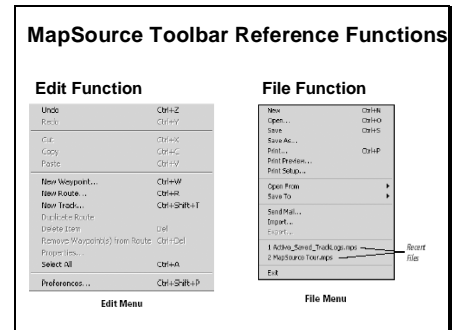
MapSource Toolbar Reference Functions

Edit Function

Undo Ctrl+Z
Redo Ctrl+Y
Cut Ctrl+X
Copy Ctrl+C
Paste Ctrl+V
New Waypoint... Ctrl+W
New Route... Ctrl+R
New Track... Ctrl+Shift+T
Duplicate Route
Delete Item Del
Remove Waypoint(s) from Route Ctrl+Del
Properties...
Select All Ctrl+A
Preferences... Ctrl+Shift+P

Edit Menu

File Function

New Ctrl+N
Open... Ctrl+O
Save Ctrl+S
Save As...
Print... Ctrl+P
Print Preview...
Print Setup...
Open From
Save To
Send Mail...
Import...
Export...
1 Active_Saved_TrackLogs.mps
2 MapSource Tour.mps
Exit

Recent files

File Menu